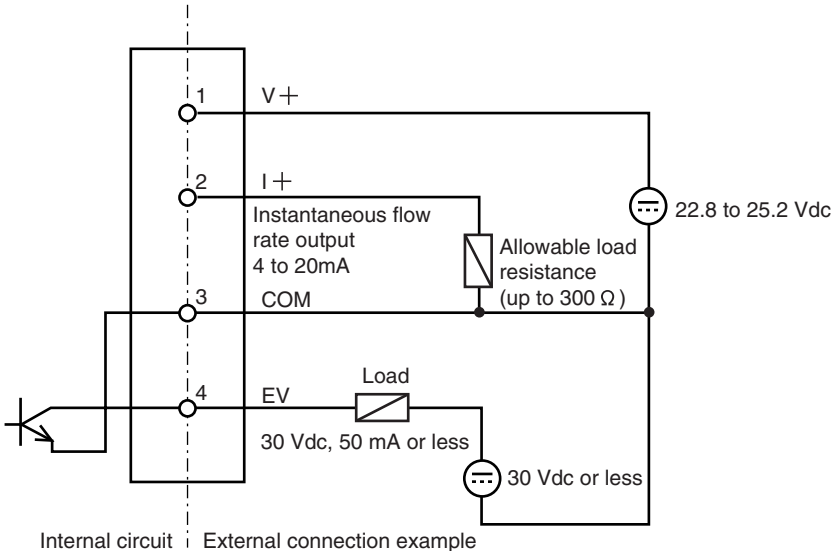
1
V+

2
I+

Instantaneous flow rate output 4 to 20mA

22.8 to 25.2 Vdc

Allowable load resistance (up to 300 Ω)

3
COM

Load

4
EV

30 Vdc, 50 mA or less

30 Vdc or less

Internal circuit

External connection example